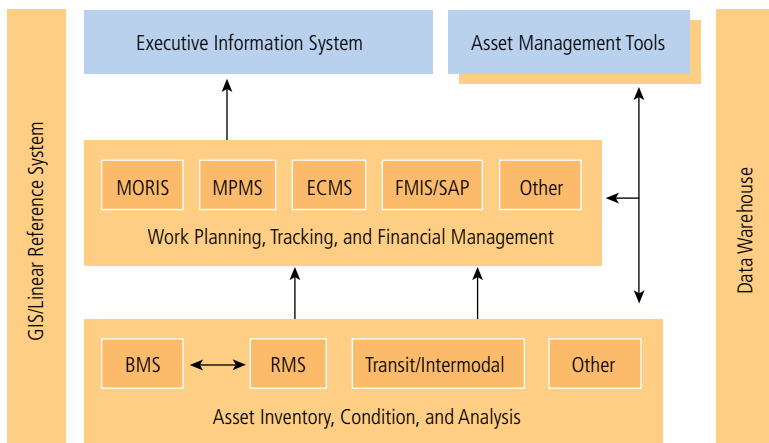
GIS/Linear Reference System

Executive Information System

Asset Management Tools

Data Warehouse

MORIS

MPMS

ECMS

FMIS/SAP

Other

Work Planning, Tracking, and Financial Management

BMS

RMS

Transit/Intermodal

Other

Asset Inventory, Condition, and Analysis